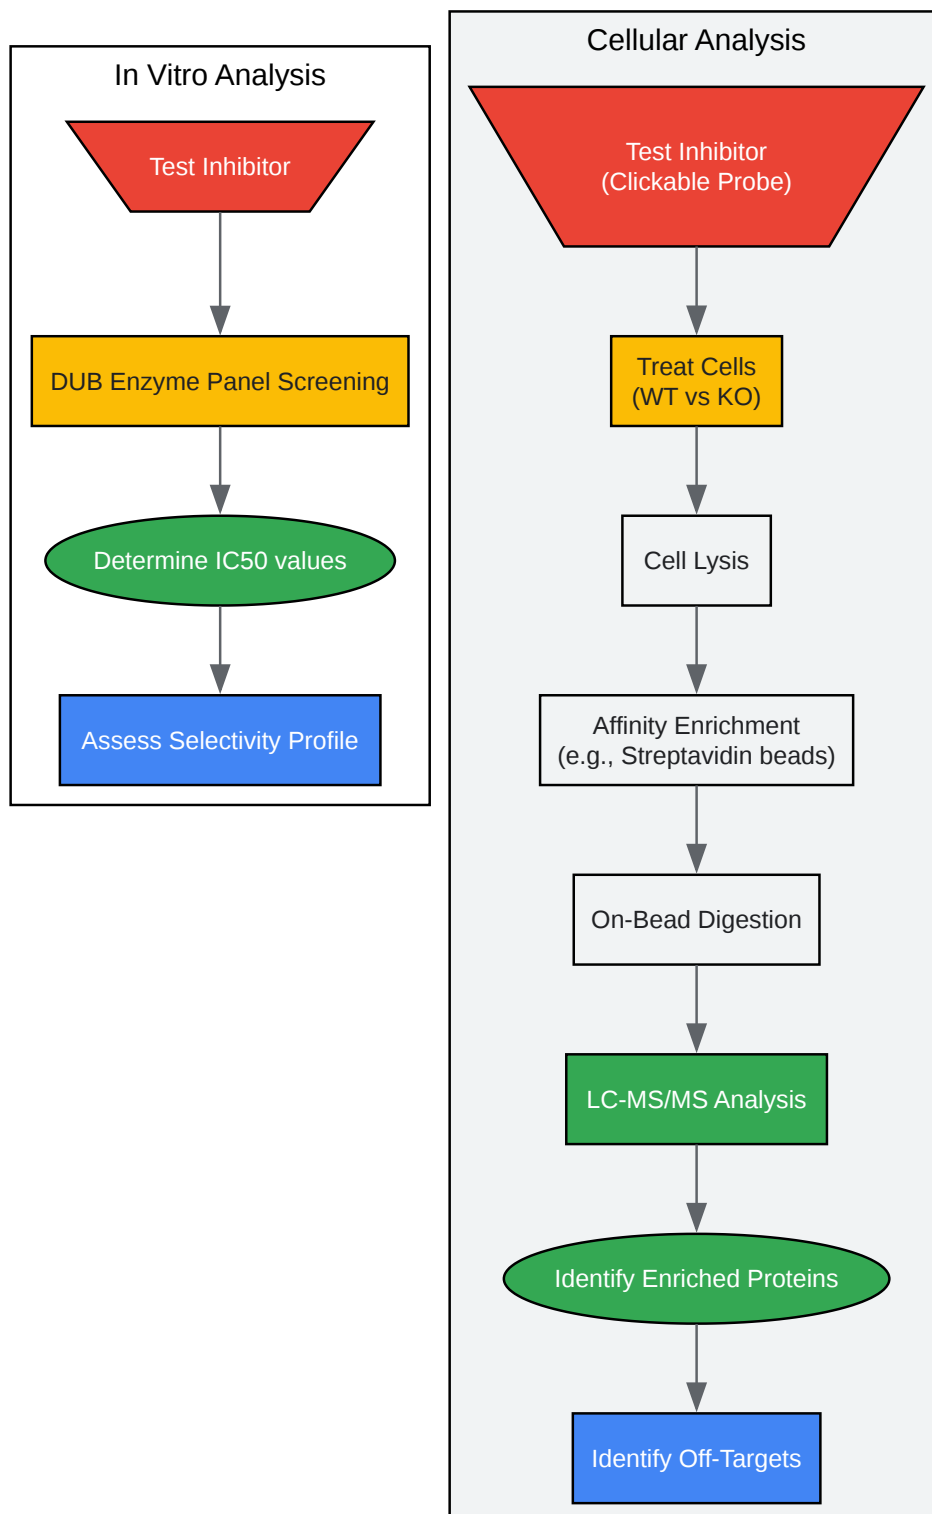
In Vitro Analysis

Test Inhibitor

DUB Enzyme Panel Screening

Determine IC50 values

Assess Selectivity Profile

Cellular Analysis

Test Inhibitor
(Clickable Probe)

Treat Cells
(WT vs KO)

Cell Lysis

Affinity Enrichment
(e.g., Streptavidin beads)

On-Bead Digestion

LC-MS/MS Analysis

Identify Enriched Proteins

Identify Off-Targets